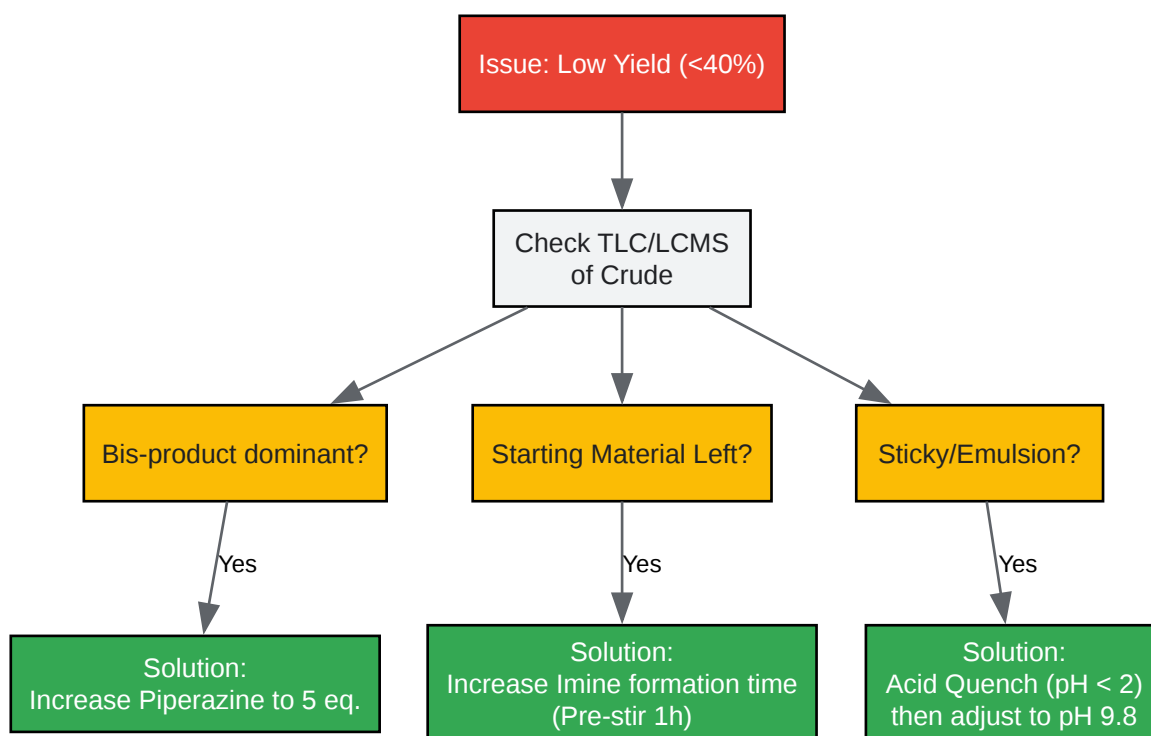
Issue: Low Yield (<40%)

Check TLC/LCMS of Crude

Bis-product dominant?

Yes

Solution:
Increase Piperazine to 5 eq.

Starting Material Left?

Yes

Solution:
Increase Imine formation time
(Pre-stir 1h)

Sticky/Emulsion?

Yes

Solution:
Acid Quench (pH < 2)
then adjust to pH 9.8